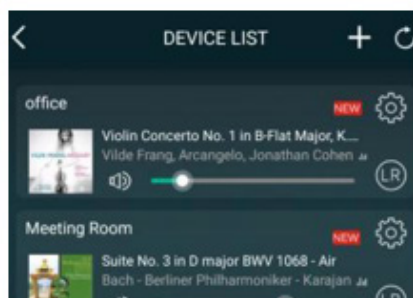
DEVICE LIST

office
NEW
Violin Concerto No. 1 in B-Flat Major, K....
Vilde Frang, Arcangelo, Jonathan Cohen
LR

Meeting Room
NEW
Suite No. 3 in D major BWV 1068 - Air
Bach - Berliner Philharmoniker - Karajan